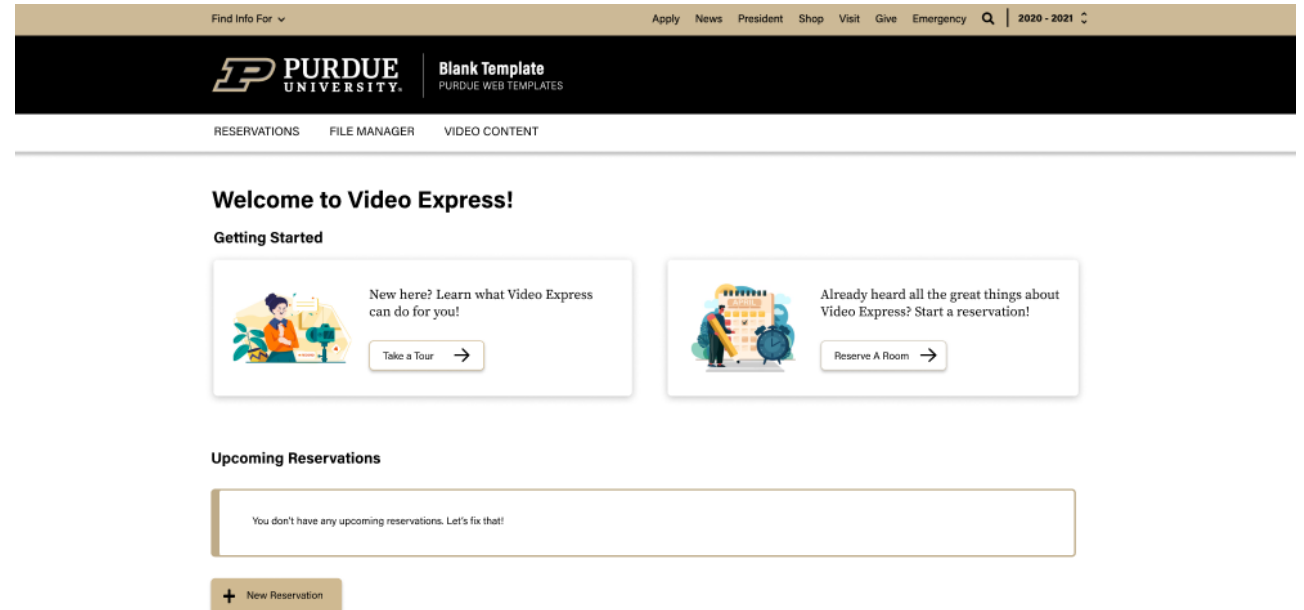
Find Info For

Apply News President Shop Visit Give Emergency 2020 - 2021

PURDUE UNIVERSITY

Blank Template
PURDUE WEB TEMPLATES

RESERVATIONS FILE MANAGER VIDEO CONTENT

Welcome to Video Express!

Getting Started

New here? Learn what Video Express can do for you!

Take a Tour

APRIL

Already heard all the great things about Video Express? Start a reservation!

Reserve A Room

Upcoming Reservations

You don't have any upcoming reservations. Let's fix that!

New Reservation